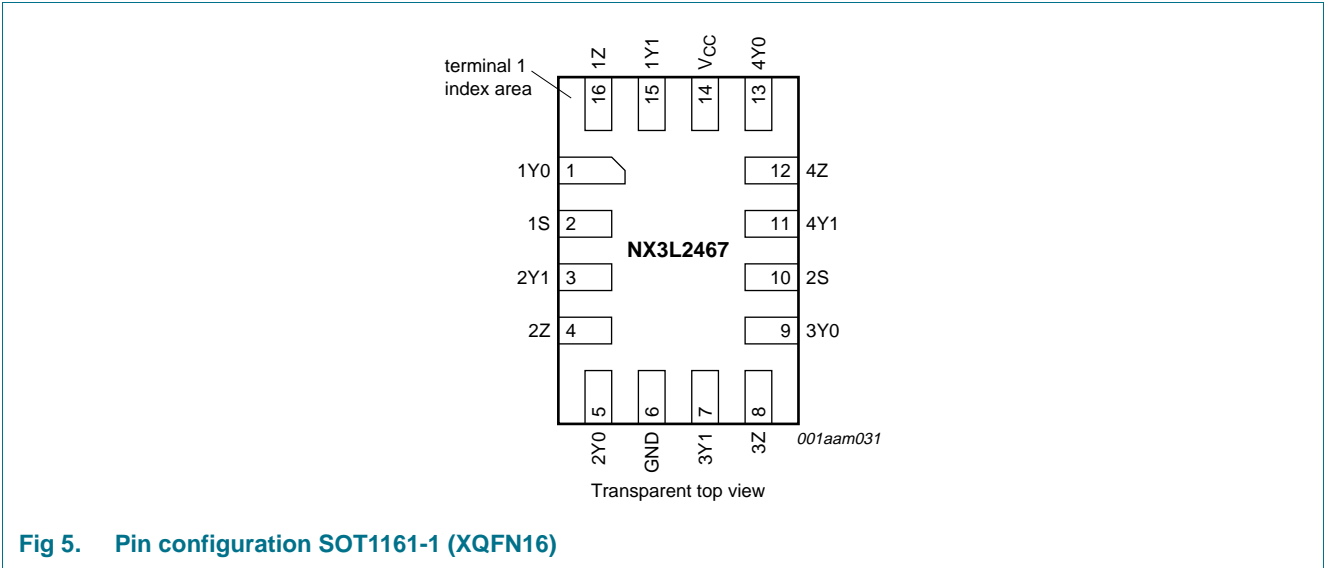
terminal 1 index area

1Z 16
1Y1 15
$V_{CC}$ 14
4Y0 13

1Y0 1
1S 2
2Y1 3
2Z 4

12 4Z
11 4Y1
10 2S
9 3Y0

NX3L2467

5 2Y0
6 GND
7 3Y1
8 3Z

001aam031

Transparent top view

Fig 5. Pin configuration SOT1161-1 (XQFN16)